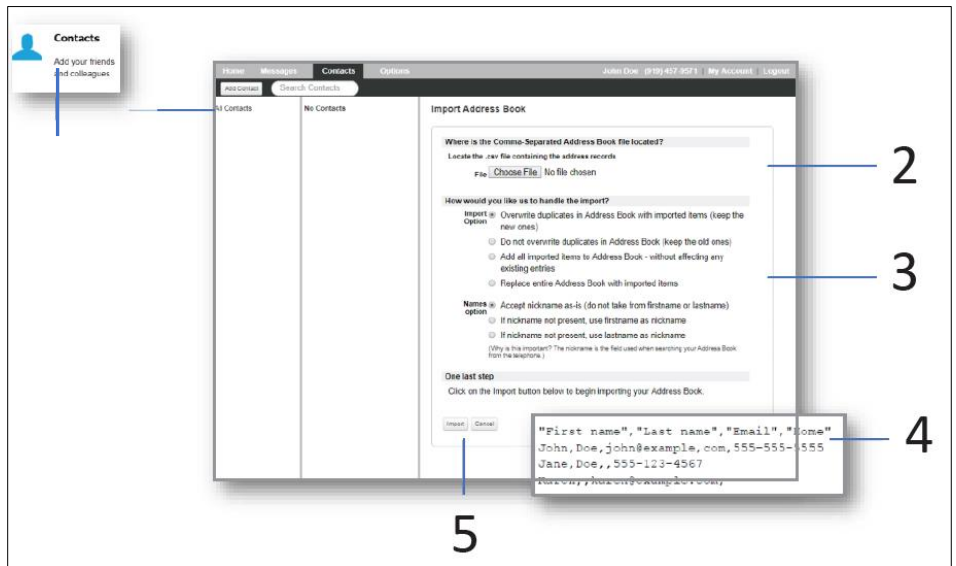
Contacts
Add your friends and colleagues

Home Messages Contacts Options John Doe (919) 457-9571 | My Account | Logout

Add Contact Search Contacts

All Contacts

No Contacts

Import Address Book

Where is the Comma-Separated Address Book file located?

Locate the .csv file containing the address records

File Choose File No file chosen

How would you like us to handle the import?

Import Option Overwrite duplicates in Address Book with imported items (keep the new ones)

Do not overwrite duplicates in Address Book (keep the old ones)

Add all imported items to Address Book - without affecting any existing entries

Replace entire Address Book with imported items

Names option Accept nickname as-is (do not take from firstname or lastname)

If nickname not present, use firstname as nickname

If nickname not present, use lastname as nickname

(Why is this important? The nickname is the field used when searching your Address Book from the telephone.)

One last step

Click on the Import button below to begin importing your Address Book.

Import Cancel

"First name","Last name","Email","Home"
John,Doe,john@example,com,555-555-5555
Jane,Doe,,555-123-4567
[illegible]

2

3

4

5